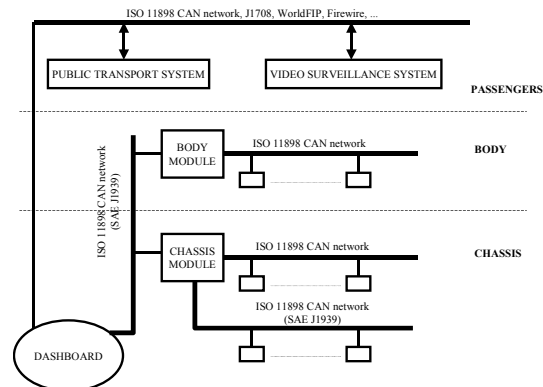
ISO 11898 CAN network, J1708, WorldFIP, Firewire, ...

PUBLIC TRANSPORT SYSTEM

VIDEO SURVEILLANCE SYSTEM

PASSENGERS

ISO 11898 CAN network (SAE J1939)

BODY MODULE

ISO 11898 CAN network

BODY

CHASSIS MODULE

ISO 11898 CAN network

CHASSIS

ISO 11898 CAN network (SAE J1939)

DASHBOARD